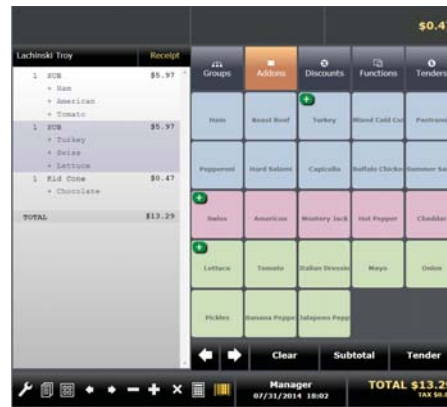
$0.47

Lachinski Troy Receipt

1 SUB $5.97
+ Ham
+ American
+ Tomato
1 SUB $5.97
+ Turkey
+ Swiss
+ Lettuce
1 Kid Cone $0.47
+ Chocolate

TOTAL $13.29

Groups
Addons
Discounts
Functions
Tenders

Ham
Roast Beef
Turkey
Mixed Cold Cut
Pastrami

Pepperoni
Hard Salami
Capicollo
Buffalo Chicken
Summer Sa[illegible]

Swiss
American
Montery Jack
Hot Pepper
Cheddar

Lettuce
Tomato
Italian Dressing
Mayo
Onion

Pickles
Banana Peppers
Jalapeno Peppers

Clear
Subtotal
Tender

Manager
07/31/2014 18:02

TOTAL $13.2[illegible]
TAX $0.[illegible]